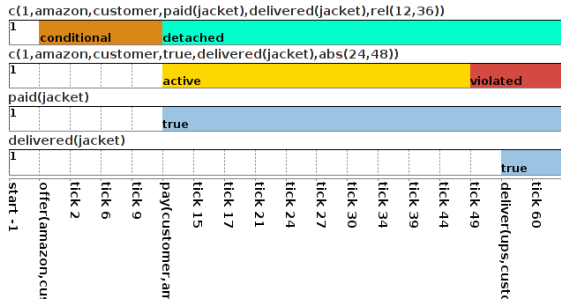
c(1,amazon,customer,paid(jacket),delivered(jacket),rel(12,36))
1
conditional
detached
c(1,amazon,customer,true,delivered(jacket),abs(24,48))
1
active
violated
paid(jacket)
1
true
delivered(jacket)
1
true
start -1
offer(amazon,cus
tick 2
tick 6
tick 9
pay(customer,am
tick 15
tick 17
tick 21
tick 24
tick 27
tick 30
tick 34
tick 39
tick 44
tick 49
deliver(ups,cus
tick 60